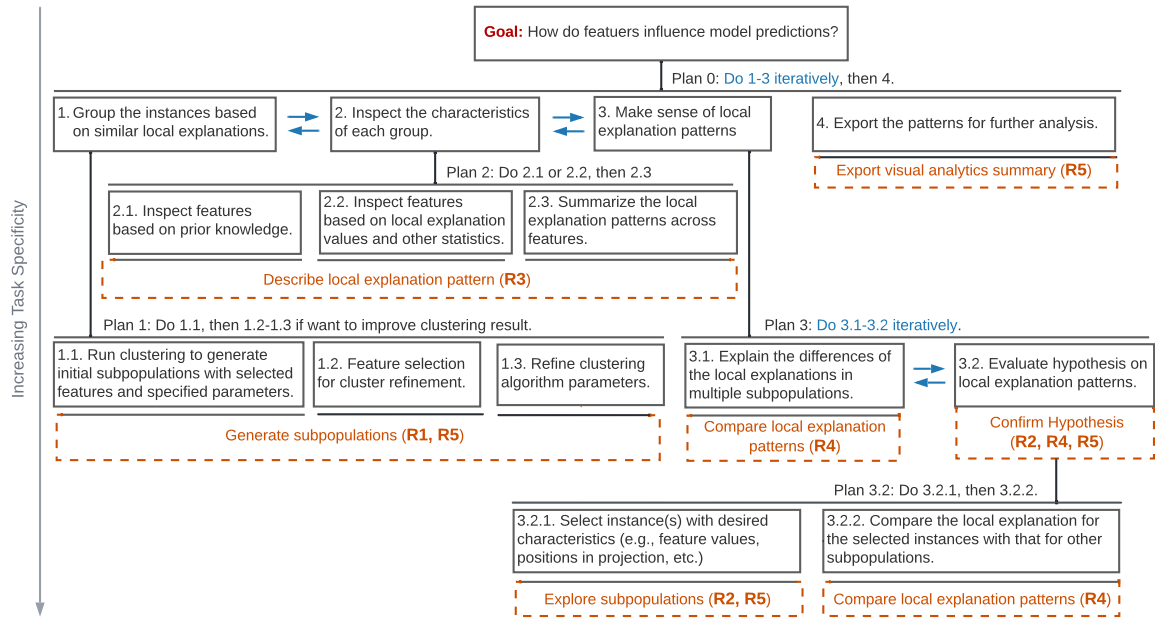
Goal: How do featuers influence model predictions?

Plan 0: Do 1-3 iteratively, then 4.

1. Group the instances based on similar local explanations.

2. Inspect the characteristics of each group.

3. Make sense of local explanation patterns

4. Export the patterns for further analysis.

Export visual analytics summary (R5)

Plan 2: Do 2.1 or 2.2, then 2.3

2.1. Inspect features based on prior knowledge.

2.2. Inspect features based on local explanation values and other statistics.

2.3. Summarize the local explanation patterns across features.

Describe local explanation pattern (R3)

Plan 1: Do 1.1, then 1.2-1.3 if want to improve clustering result.

1.1. Run clustering to generate initial subpopulations with selected features and specified parameters.

1.2. Feature selection for cluster refinement.

1.3. Refine clustering algorithm parameters.

Generate subpopulations (R1, R5)

Plan 3: Do 3.1-3.2 iteratively.

3.1. Explain the differences of the local explanations in multiple subpopulations.

3.2. Evaluate hypothesis on local explanation patterns.

Compare local explanation patterns (R4)

Confirm Hypothesis (R2, R4, R5)

Plan 3.2: Do 3.2.1, then 3.2.2.

3.2.1. Select instance(s) with desired characteristics (e.g., feature values, positions in projection, etc.)

3.2.2. Compare the local explanation for the selected instances with that for other subpopulations.

Explore subpopulations (R2, R5)

Compare local explanation patterns (R4)

Increasing Task Specificity